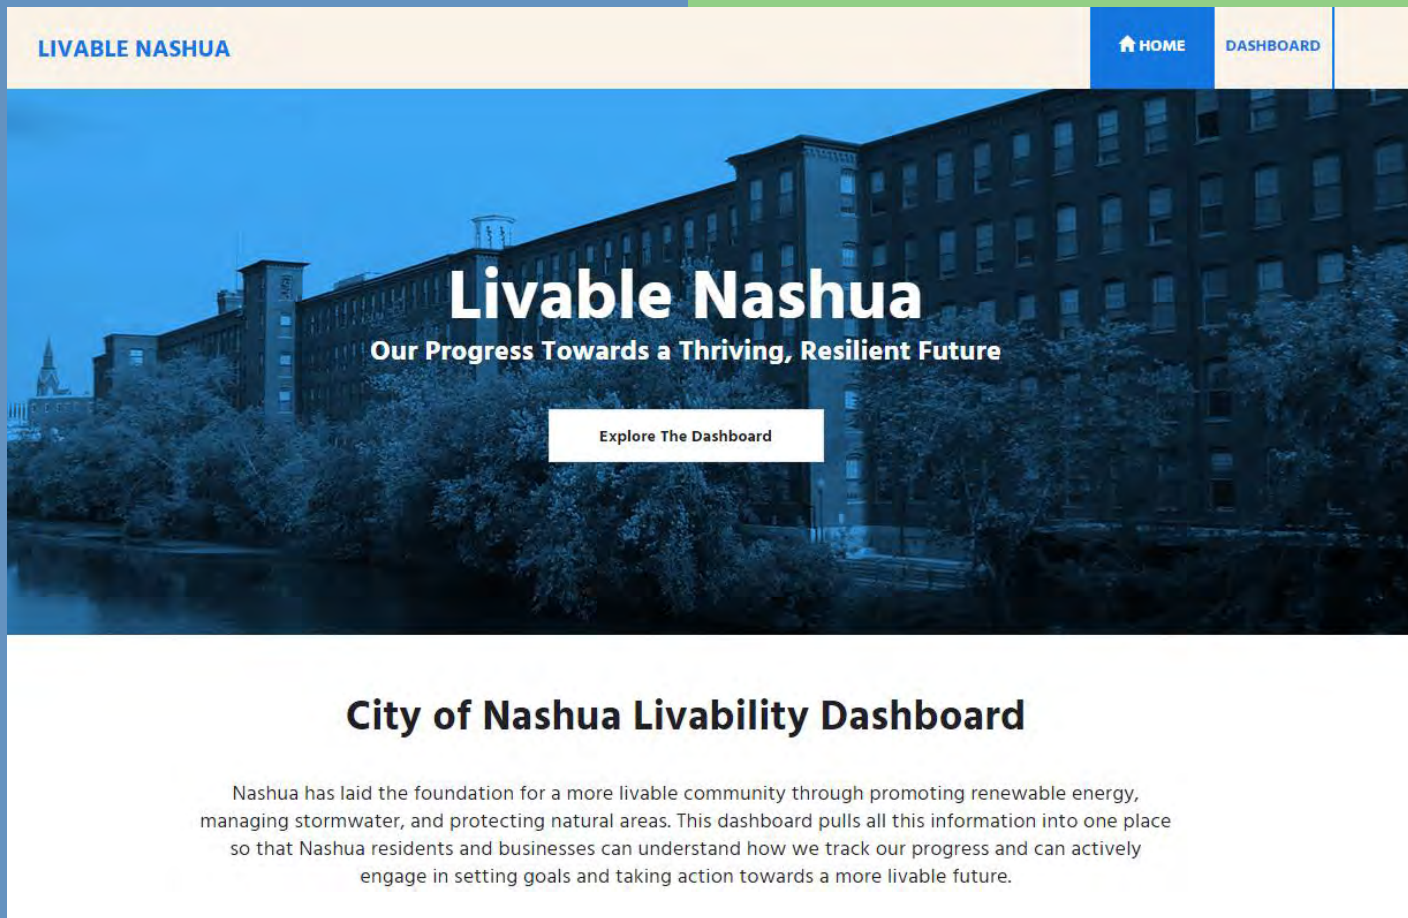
LIVABLE NASHUA

HOME

DASHBOARD

Livable Nashua

Our Progress Towards a Thriving, Resilient Future

Explore The Dashboard

City of Nashua Livability Dashboard

Nashua has laid the foundation for a more livable community through promoting renewable energy, managing stormwater, and protecting natural areas. This dashboard pulls all this information into one place so that Nashua residents and businesses can understand how we track our progress and can actively engage in setting goals and taking action towards a more livable future.